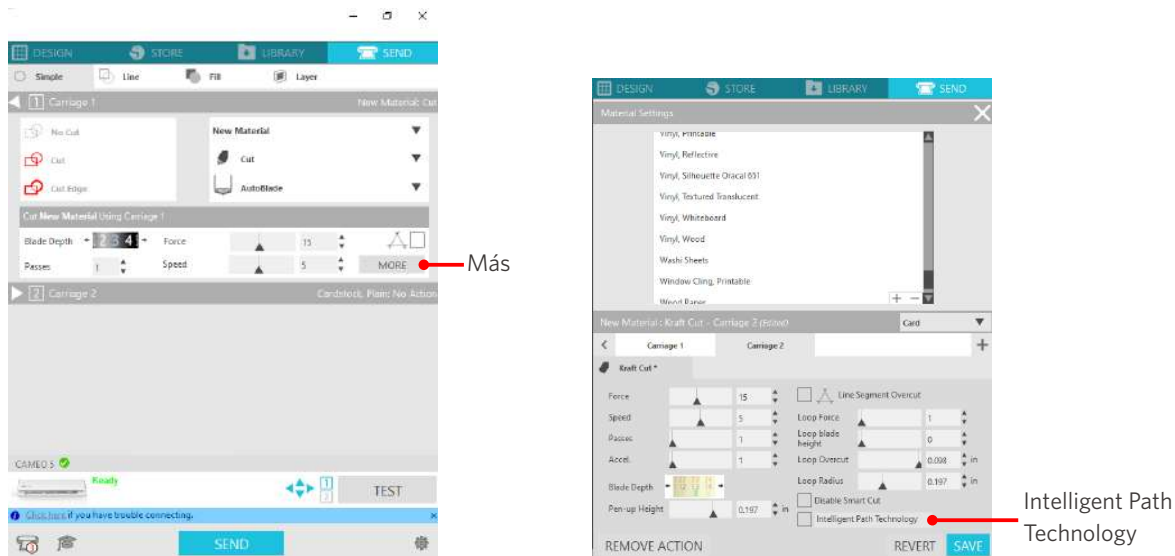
DESIGN STORE LIBRARY SEND

Simple Line Fill Layer

1 Carriage 1 New Material: Cut

No Cut
Cut
Cut Edge

New Material
Cut
AutoBlade

Cut New Material Using Carriage 1

Blade Depth 2 3 4 Force 15
Passes 1 Speed 5 MORE

Más

2 Carriage 2 Cardstock, Plain: No Action

CAMEO 5
Ready
TEST
Click here if you have trouble connecting.
SEND

DESIGN STORE LIBRARY SEND

Material Settings

Vinyl, Printable
Vinyl, Reflective
Vinyl, Silhouette Oracal 651
Vinyl, Textured Translucent
Vinyl, Whiteboard
Vinyl, Wood
Washi Sheets
Window Cling, Printable
Wood Paper

New Material : Kraft Cut - Carriage 2 (Edited) Card

Carriage 1 Carriage 2

Kraft Cut *

Force 15
Speed 5
Passes 1
Accel. 1
Blade Depth
Pen-up Height 0.197 in

Line Segment Overcut
Loop Force 1
Loop blade height 0
Loop Overcut 0.098 in
Loop Radius 0.197 in
Disable Smart Cut
Intelligent Path Technology

REMOVE ACTION REVERT SAVE

Intelligent Path Technology